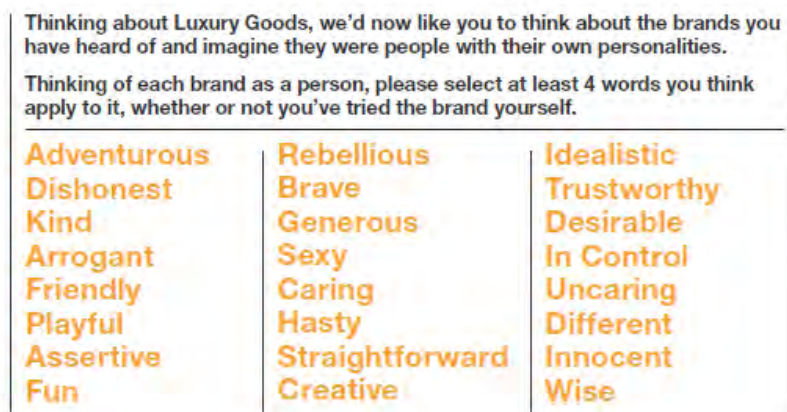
Thinking about Luxury Goods, we'd now like you to think about the brands you have heard of and imagine they were people with their own personalities.

Thinking of each brand as a person, please select at least 4 words you think apply to it, whether or not you've tried the brand yourself.

Adventurous
Dishonest
Kind
Arrogant
Friendly
Playful
Assertive
Fun

Rebellious
Brave
Generous
Sexy
Caring
Hasty
Straightforward
Creative

Idealistic
Trustworthy
Desirable
In Control
Uncaring
Different
Innocent
Wise